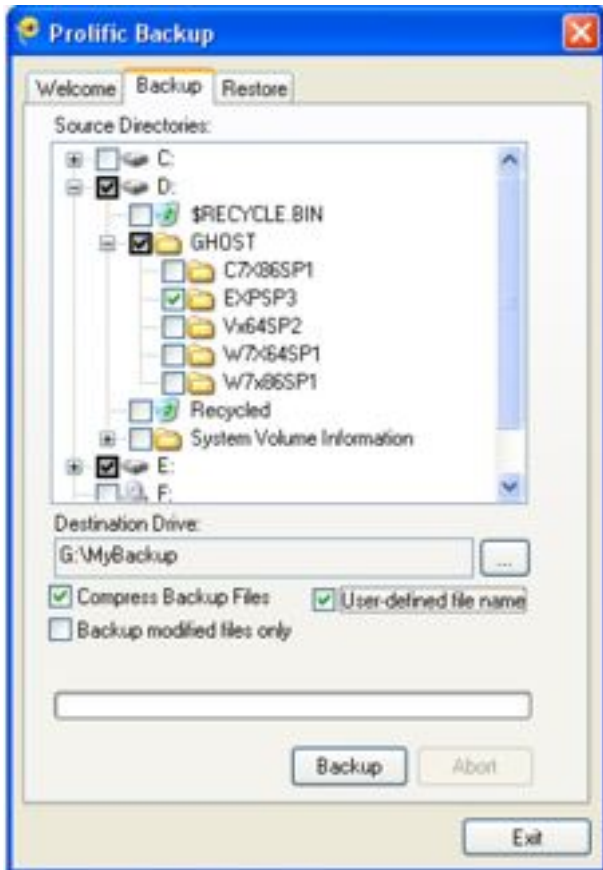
Prolific Backup

Welcome | Backup | Restore

Source Directories:

C:
D:
$RECYCLE.BIN
GHOST
C7X86SP1
EXPSP3
Vx64SP2
W7X64SP1
W7x86SP1
Recycled
System Volume Information
E:
F:

Destination Drive:

G:\MyBackup

...

Compress Backup Files

User-defined file name

Backup modified files only

Backup

Abort

Exit